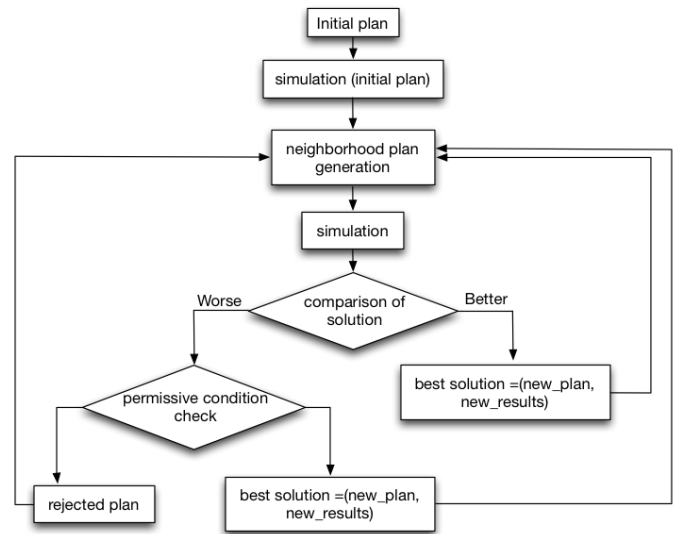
Initial plan

simulation (initial plan)

neighborhood plan generation

simulation

comparison of solution

Worse

Better

best solution =(new_plan, new_results)

permissive condition check

rejected plan

best solution =(new_plan, new_results)